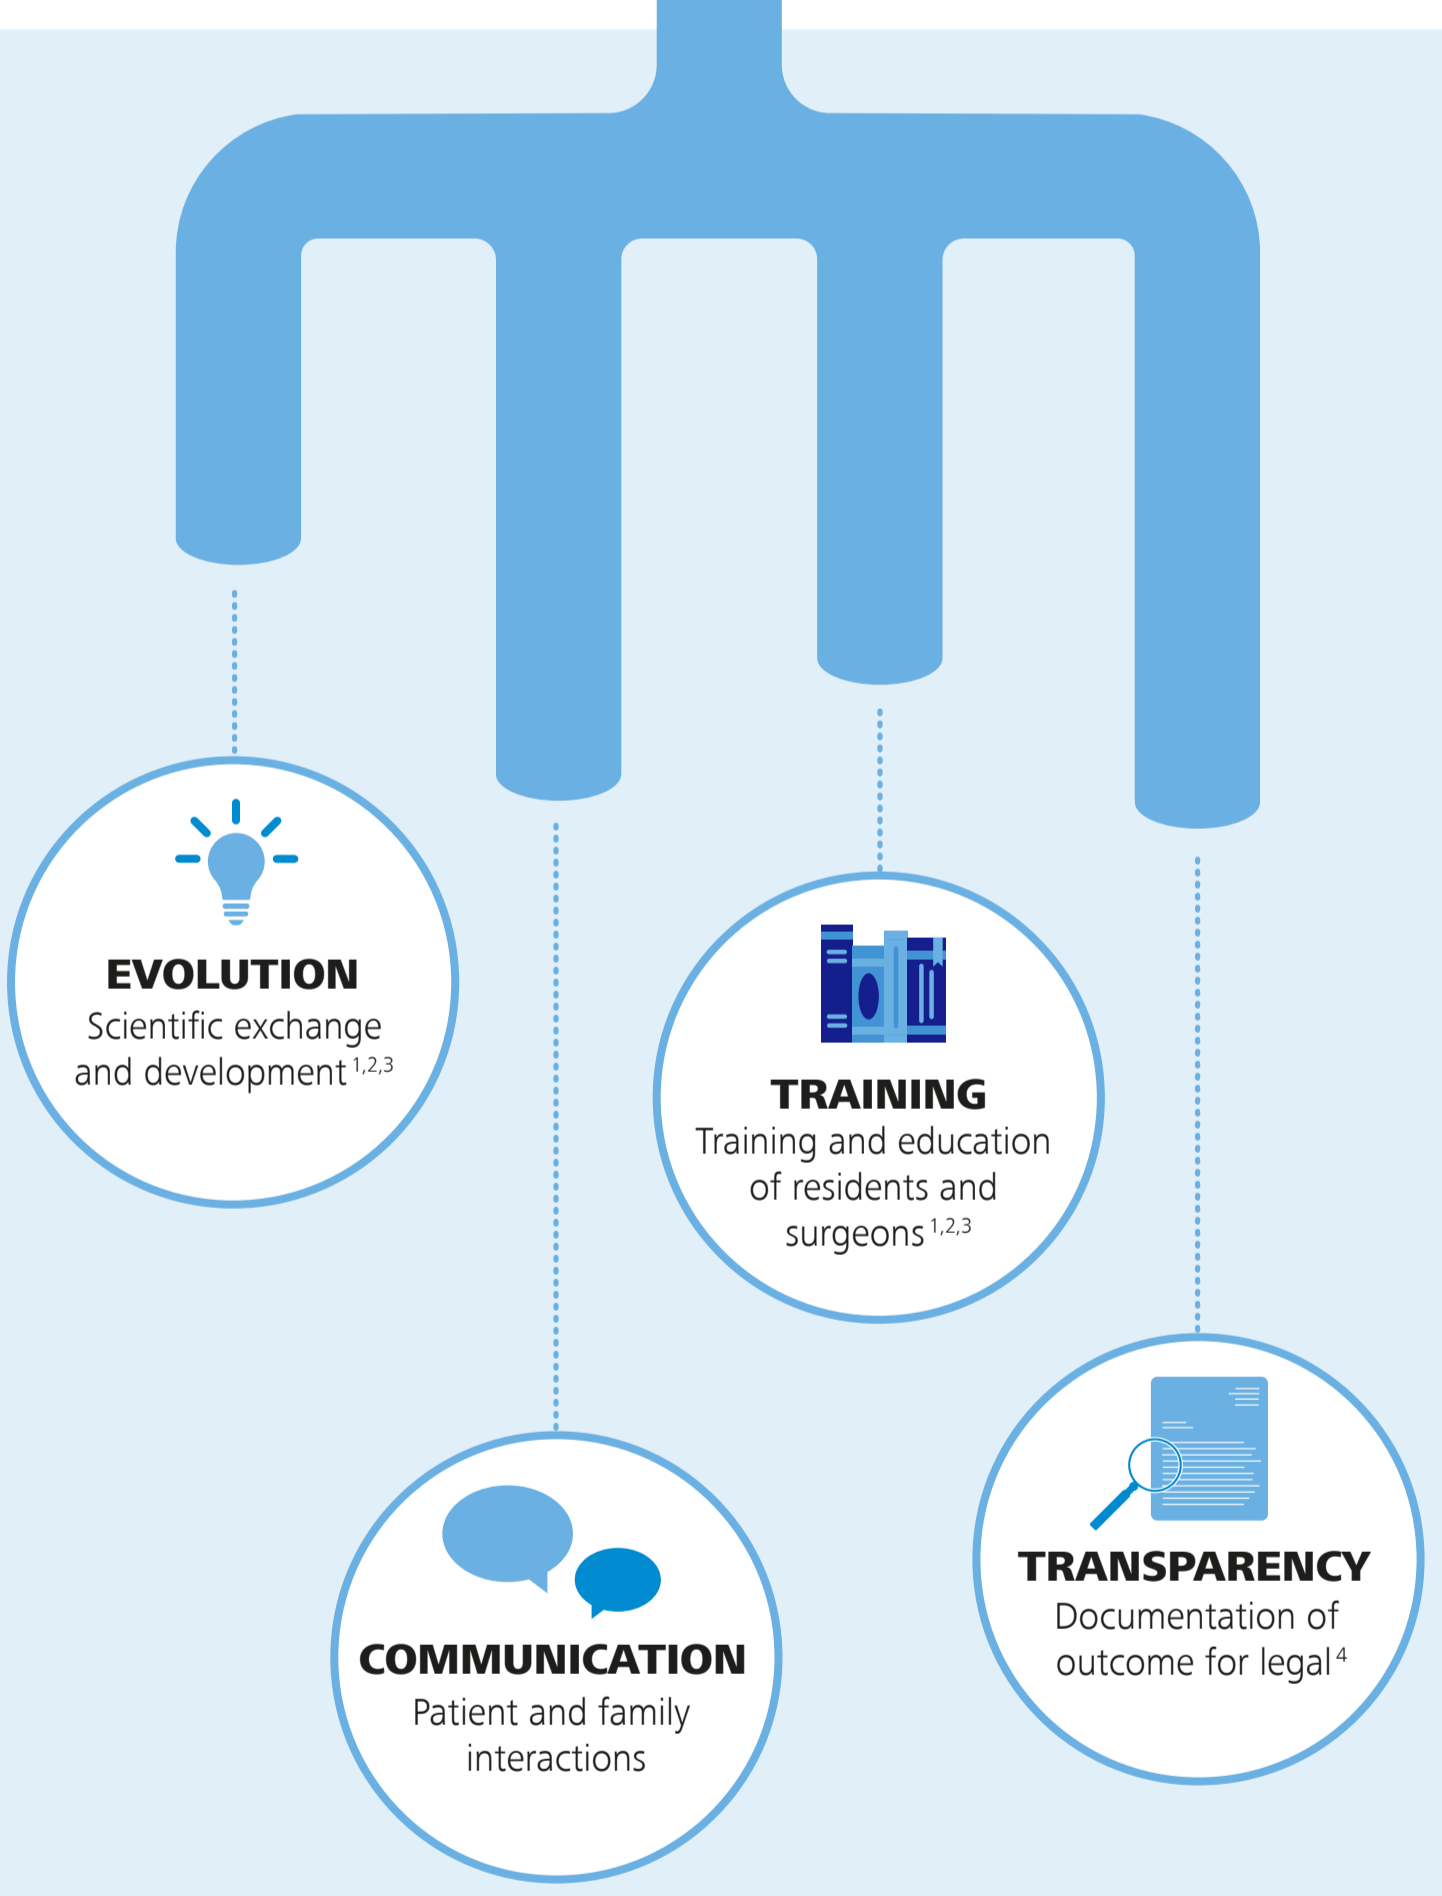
EVOLUTION
Scientific exchange and development $^{1,2,3}$

TRAINING
Training and education of residents and surgeons $^{1,2,3}$

COMMUNICATION
Patient and family interactions

TRANSPARENCY
Documentation of outcome for legal $^{4}$